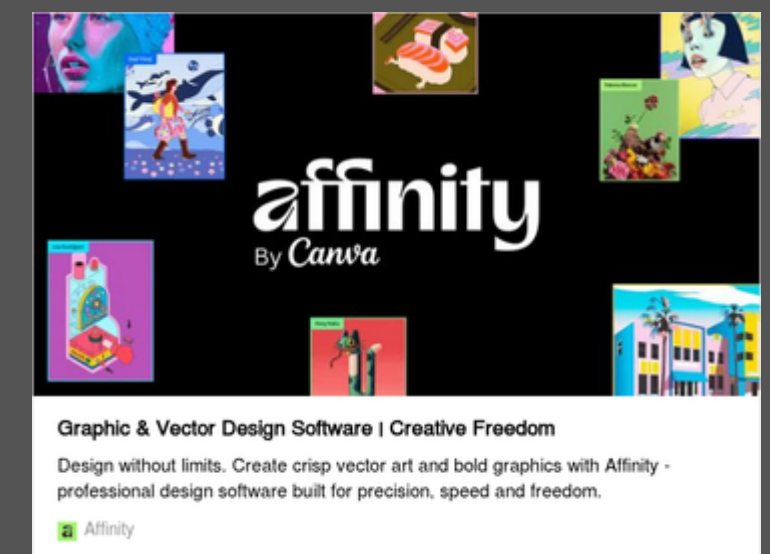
affinity
By Canva

Graphic & Vector Design Software | Creative Freedom

Design without limits. Create crisp vector art and bold graphics with Affinity - professional design software built for precision, speed and freedom.

a Affinity